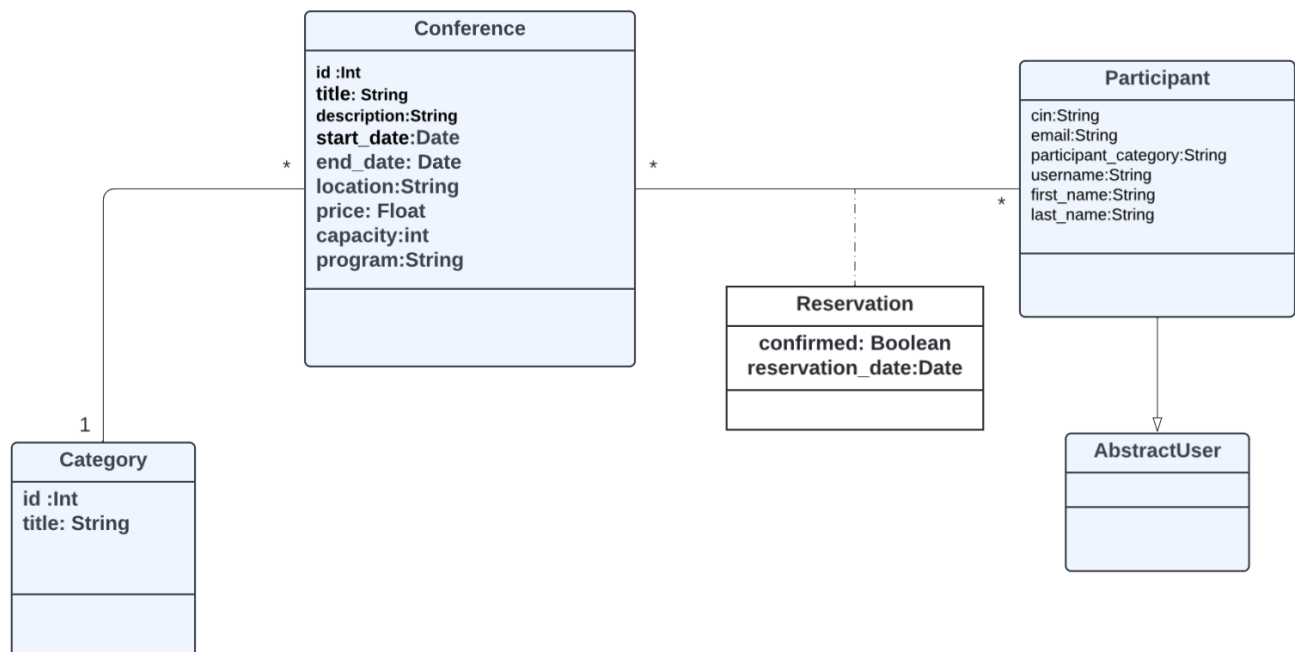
Conference

id :Int
title: String
description:String
start_date:Date
end_date: Date
location:String
price: Float
capacity:int
program:String

*

*

Participant

cin:String
email:String
participant_category:String
username:String
first_name:String
last_name:String

*

Reservation

confirmed: Boolean
reservation_date:Date

1

Category

id :Int
title: String

AbstractUser